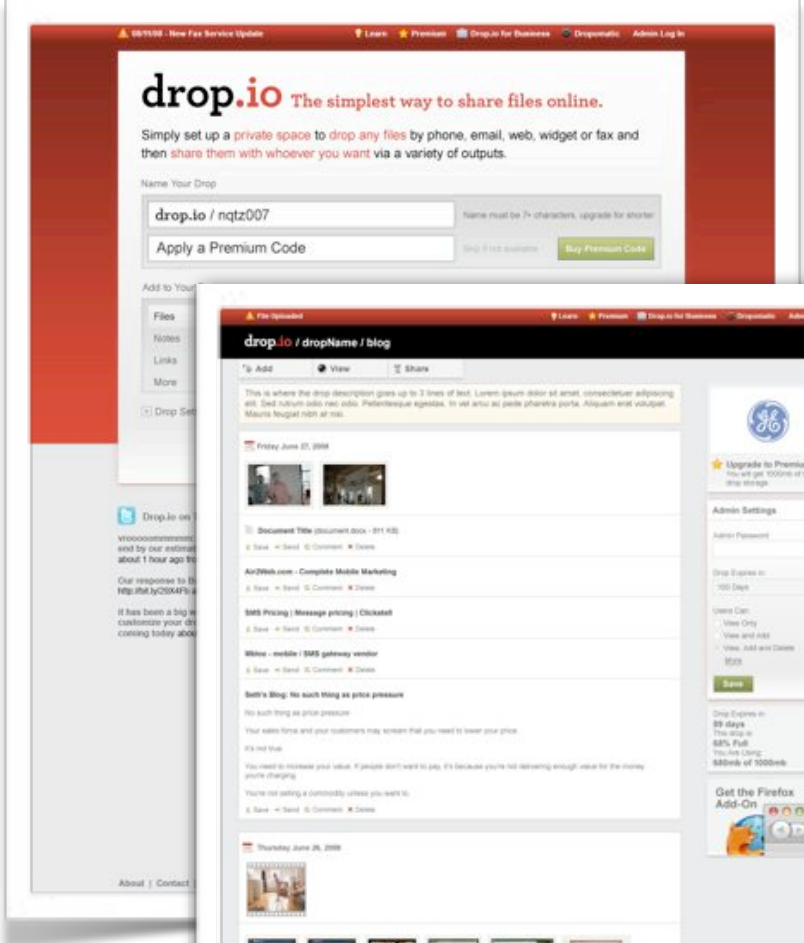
08/11/08 - New Fax Service Update    Learn  Premium  Drop.io for Business  Dropomatic  Admin Log In

drop.io The simplest way to share files online.

Simply set up a private space to drop any files by phone, email, web, widget or fax and then share them with whoever you want via a variety of outputs.

Name Your Drop

drop.io / nqtz007    Name must be 7+ characters, upgrade for shorter

Apply a Premium Code    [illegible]    Buy Premium Code

Add to Your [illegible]

Files

Notes

Links

More

Drop Set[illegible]

Drop.io on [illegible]

vrooooommmmm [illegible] sent by our estimat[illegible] about 1 hour ago fr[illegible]

Our response to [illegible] http://bit.ly/29X4Fb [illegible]

It has been a big w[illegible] customize your dr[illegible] coming today abo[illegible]

About | Contact

File Uploaded    Learn  Premium  Drop.io for Business  Dropomatic  Adm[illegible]

drop.io / dropName / blog

Add    View    Share

This is where the drop description goes up to 3 lines of text. Lorem ipsum dolor sit amet, consectetuer adipiscing elit. Sed rutrum odio nec odio. Pellentesque egestas. In vel arcu ac pede pharetra porta. Aliquam erat volutpat. Mauris feugiat nibh at nisi.

Friday June 27, 2008

Document Title (document.docx - 811 KB)
Save  Send  Comment  Delete

Air2Web.com - Complete Mobile Marketing
Save  Send  Comment  Delete

SMS Pricing | Message pricing | Clickatell
Save  Send  Comment  Delete

Mblox - mobile / SMS gateway vendor
Save  Send  Comment  Delete

Seth's Blog: No such thing as price pressure

No such thing as price pressure

Your sales force and your customers may scream that you need to lower your price.

It's not true.

You need to increase your value. If people don't want to pay, it's because you're not delivering enough value for the money you're charging.

You're not selling a commodity unless you want to.

Save  Send  Comment  Delete

Thursday June 26, 2008

Upgrade to Premiu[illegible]
You will get 1000mb of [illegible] drop storage

Admin Settings

Admin Password

Drop Expires in:
100 Days

Users Can:
View Only
View and Add
View, Add and Delete
More

Save

Drop Expires in:
89 days
This drop is
68% Full
You Are Using:
680mb of 1000mb

Get the Firefox Add-On